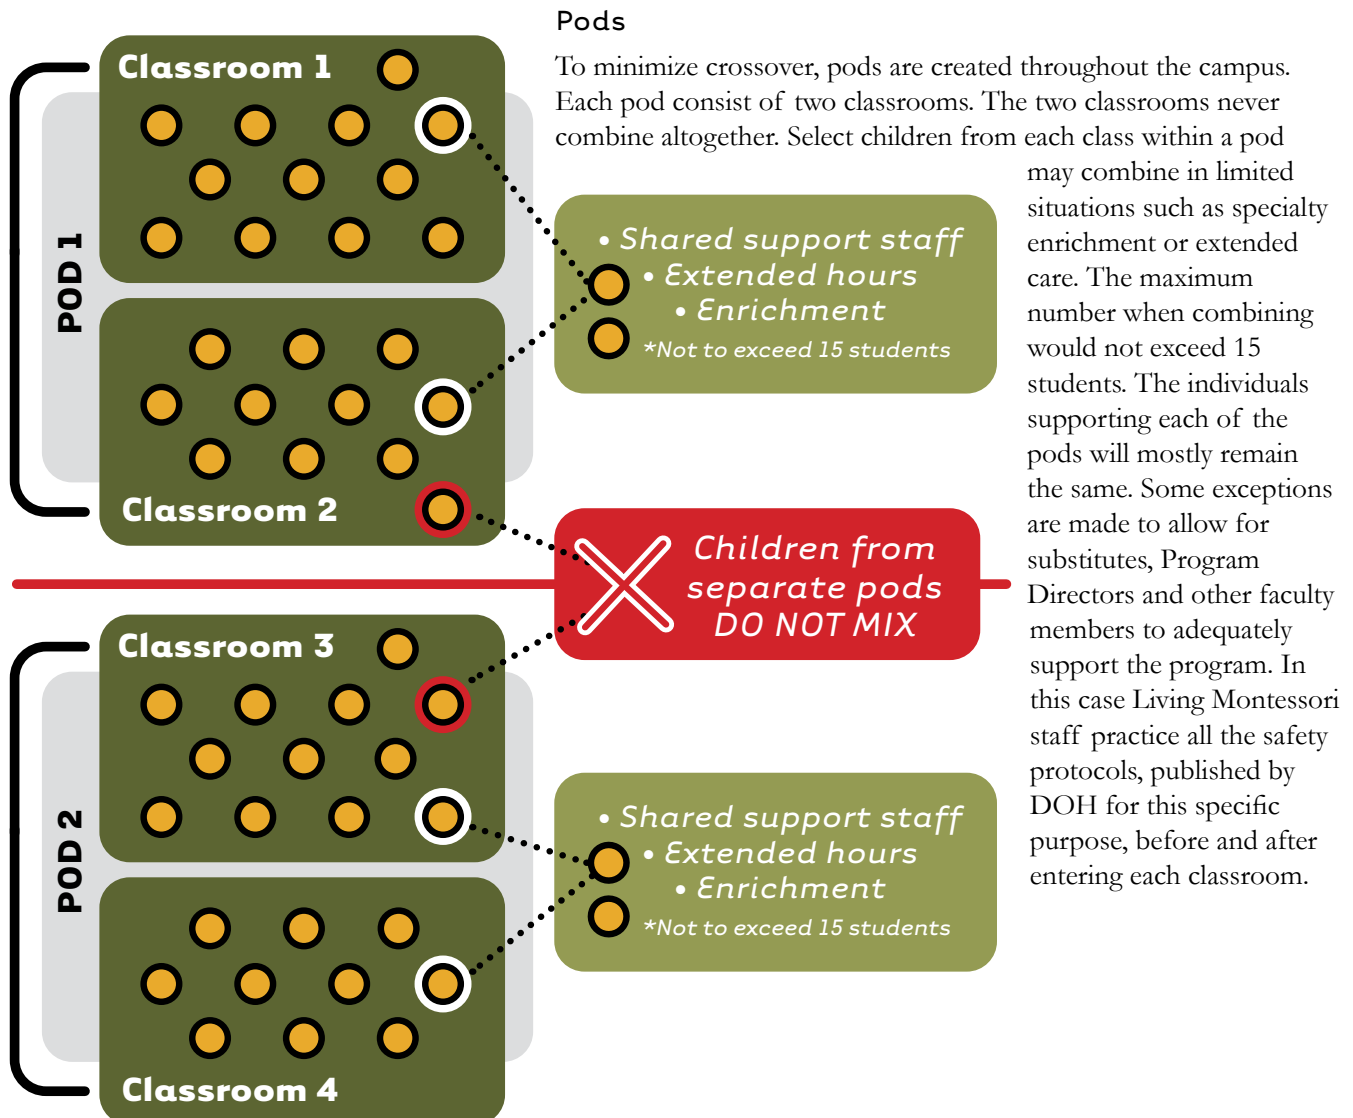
Pods

To minimize crossover, pods are created throughout the campus. Each pod consist of two classrooms. The two classrooms never combine altogether. Select children from each class within a pod may combine in limited situations such as specialty enrichment or extended care. The maximum number when combining would not exceed 15 students. The individuals supporting each of the pods will mostly remain the same. Some exceptions are made to allow for substitutes, Program Directors and other faculty members to adequately support the program. In this case Living Montessori staff practice all the safety protocols, published by DOH for this specific purpose, before and after entering each classroom.

Classroom 1

Classroom 2

POD 1

• Shared support staff
• Extended hours
• Enrichment
*Not to exceed 15 students

Children from separate pods DO NOT MIX

Classroom 3

Classroom 4

POD 2

• Shared support staff
• Extended hours
• Enrichment
*Not to exceed 15 students